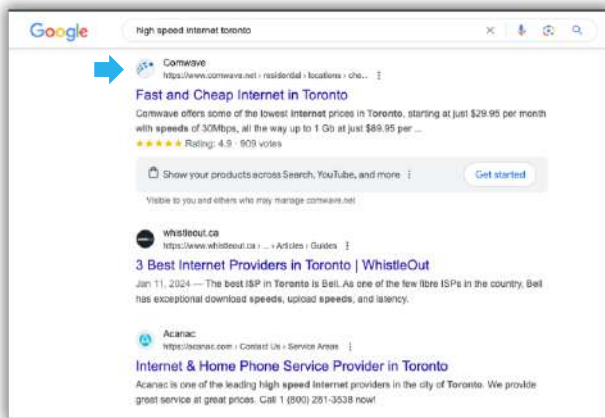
Google

high speed internet toronto

Comwave
https://www.comwave.net › residential › locations › cho... ⋮

Fast and Cheap Internet in Toronto

Comwave offers some of the lowest internet prices in Toronto, starting at just $29.95 per month with speeds of 30Mbps, all the way up to 1 Gb at just $89.95 per ...

★★★★★ Rating: 4.9 · 909 votes

Show your products across Search, YouTube, and more ⋮

Get started

Visible to you and others who may manage comwave.net

whistleout.ca
https://www.whistleout.ca › ... › Articles › Guides ⋮

3 Best Internet Providers in Toronto | WhistleOut

Jan 11, 2024 — The best ISP in Toronto is Bell. As one of the few fibre ISPs in the country, Bell has exceptional download speeds, upload speeds, and latency.

Acanac
https://acanac.com › Contact Us › Service Areas ⋮

Internet & Home Phone Service Provider in Toronto

Acanac is one of the leading high speed internet providers in the city of Toronto. We provide great service at great prices. Call 1 (800) 281-3538 now!